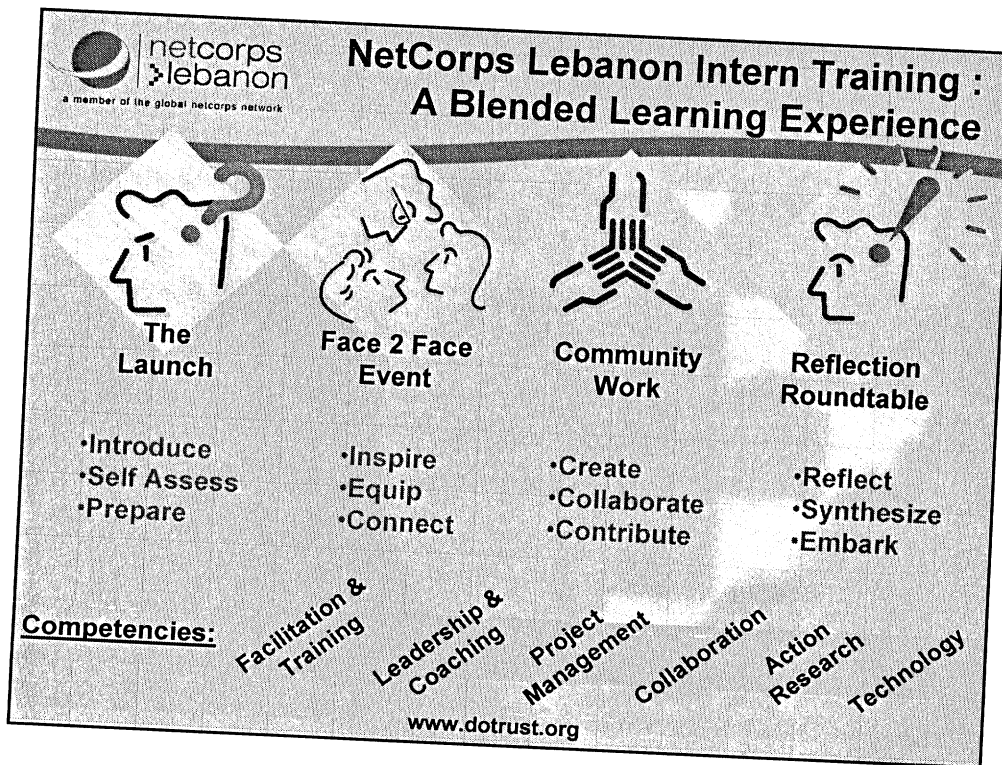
netcorps
>lebanon
a member of the global netcorps network

NetCorps Lebanon Intern Training : A Blended Learning Experience

The Launch

•Introduce
•Self Assess
•Prepare

Face 2 Face Event

•Inspire
•Equip
•Connect

Community Work

•Create
•Collaborate
•Contribute

Reflection Roundtable

•Reflect
•Synthesize
•Embark

Competencies: Facilitation & Training Leadership & Coaching Project Management Collaboration Action Research Technology

www.dotrust.org